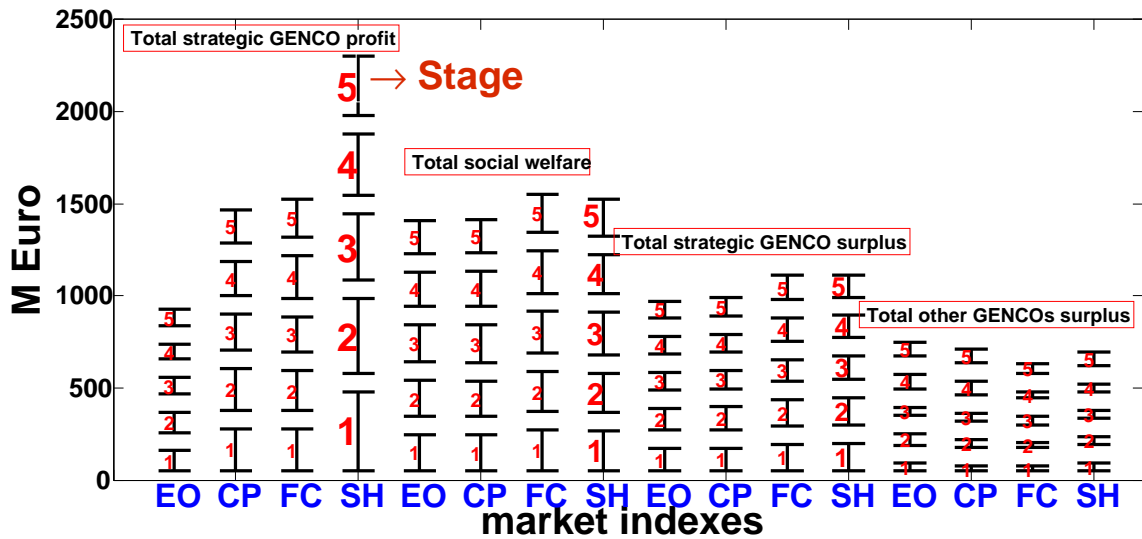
2500
2000
1500
1000
500
0

M Euro

Total strategic GENCO profit
$\rightarrow$ Stage
Total social welfare
Total strategic GENCO surplus
Total other GENCOs surplus

5 4 3 2 1
5 4 3 2 1
5 4 3 2 1
5 4 3 2 1
5 4 3 2 1
5 4 3 2 1
5 4 3 2 1
5 4 3 2 1
5 4 3 2 1
5 4 3 2 1
5 4 3 2 1
5 4 3 2 1
5 4 3 2 1
5 4 3 2 1
5 4 3 2 1
5 4 3 2 1

EO CP FC SH EO CP FC SH EO CP FC SH EO CP FC SH

market indexes